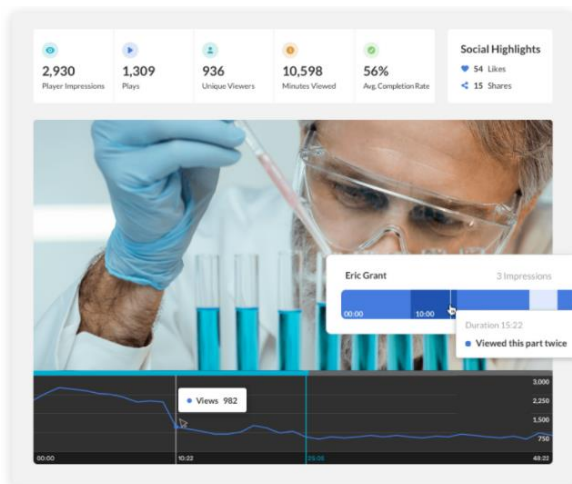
2,930
Player Impressions

1,309
Plays

936
Unique Viewers

10,598
Minutes Viewed

56%
Avg. Completion Rate

Social Highlights
54 Likes
15 Shares

Eric Grant
3 Impressions
00:00
10:00

Duration 15:22
Viewed this part twice

Views 982

3,000
2,250
1,500
750

00:00
10:22
26:08
48:22